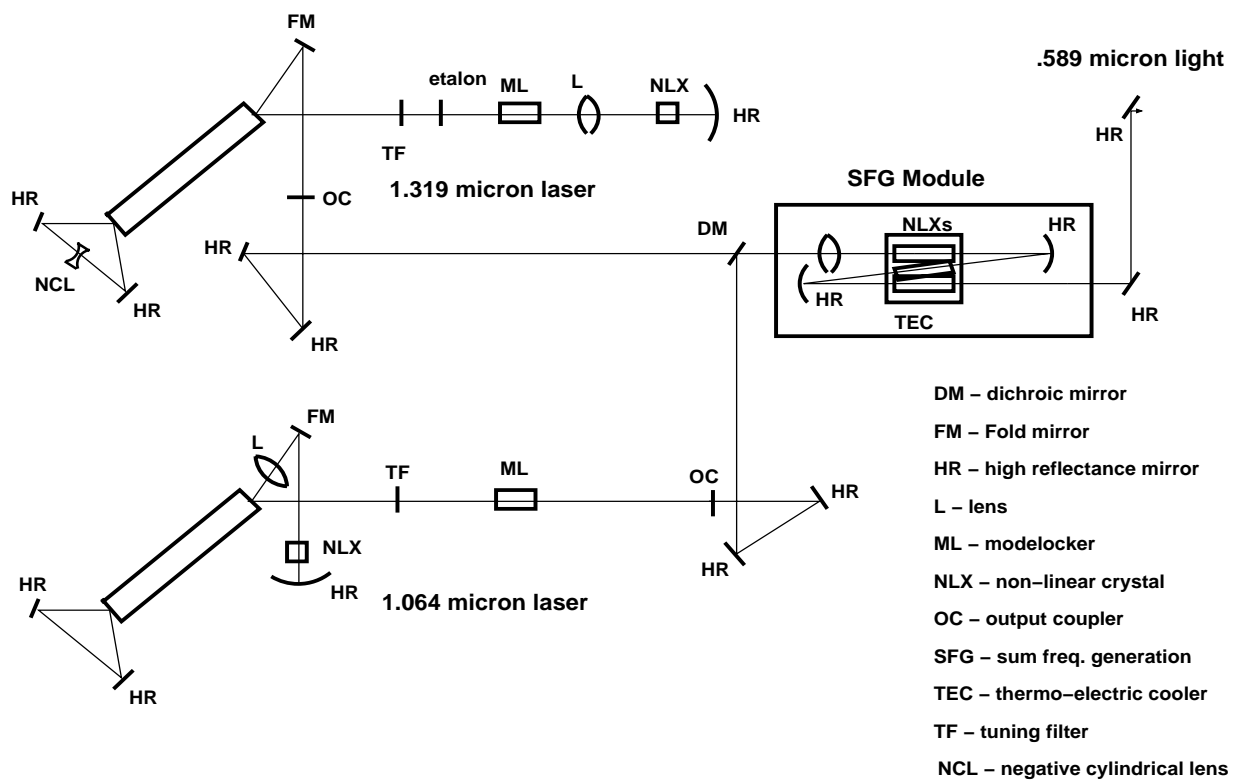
FM

etalon

ML

L

NLX

HR

.589 micron light

TF

HR

1.319 micron laser

SFG Module

HR

OC

NLXs

HR

HR

DM

NCL

HR

HR

HR

TEC

HR

DM – dichroic mirror

FM

L

FM – Fold mirror

TF

ML

OC

HR – high reflectance mirror

HR

L – lens

NLX

ML – modelocker

HR

HR

NLX – non–linear crystal

HR

1.064 micron laser

OC – output coupler

SFG – sum freq. generation

HR

TEC – thermo–electric cooler

TF – tuning filter

NCL – negative cylindrical lens